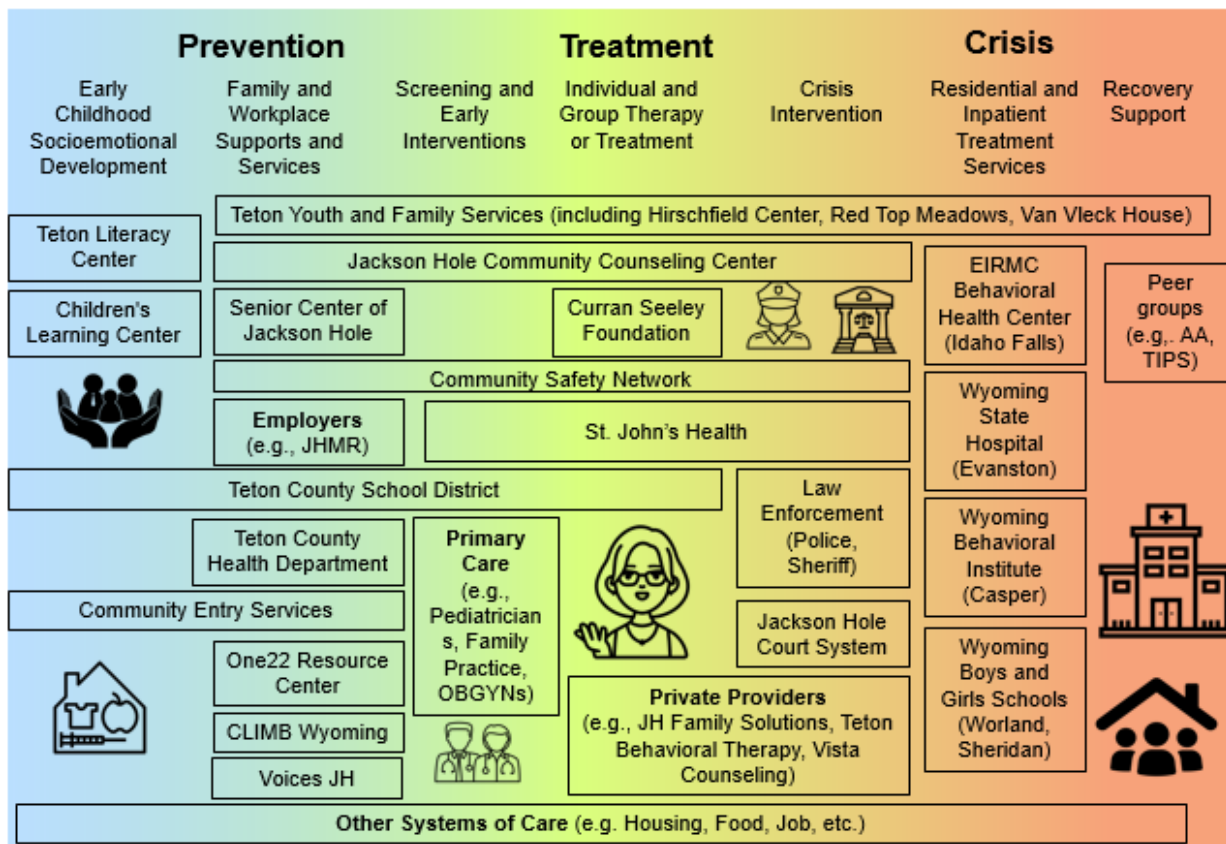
Prevention

Treatment

Crisis

Early Childhood Socioemotional Development

Family and Workplace Supports and Services

Screening and Early Interventions

Individual and Group Therapy or Treatment

Crisis Intervention

Residential and Inpatient Treatment Services

Recovery Support

Teton Youth and Family Services (including Hirschfield Center, Red Top Meadows, Van Vleck House)

Teton Literacy Center

Jackson Hole Community Counseling Center

EIRMC Behavioral Health Center (Idaho Falls)

Peer groups (e.g,. AA, TIPS)

Children's Learning Center

Senior Center of Jackson Hole

Curran Seeley Foundation

Community Safety Network

Wyoming State Hospital (Evanston)

Employers (e.g., JHMR)

St. John's Health

Teton County School District

Law Enforcement (Police, Sheriff)

Wyoming Behavioral Institute (Casper)

Teton County Health Department

Primary Care (e.g., Pediatricians, Family Practice, OBGYNs)

Community Entry Services

Jackson Hole Court System

Wyoming Boys and Girls Schools (Worland, Sheridan)

One22 Resource Center

Private Providers (e.g., JH Family Solutions, Teton Behavioral Therapy, Vista Counseling)

CLIMB Wyoming

Voices JH

Other Systems of Care (e.g. Housing, Food, Job, etc.)